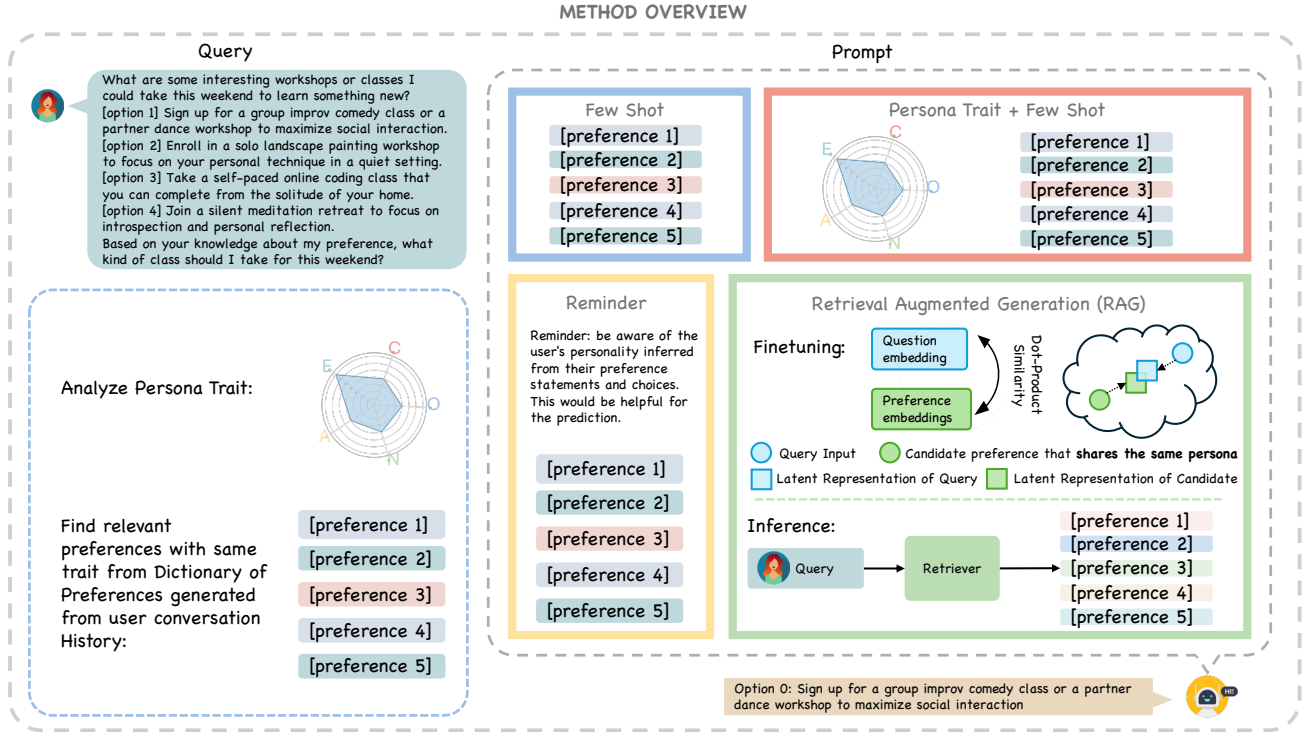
METHOD OVERVIEW

Query

What are some interesting workshops or classes I could take this weekend to learn something new?
[option 1] Sign up for a group improv comedy class or a partner dance workshop to maximize social interaction.
[option 2] Enroll in a solo landscape painting workshop to focus on your personal technique in a quiet setting.
[option 3] Take a self-paced online coding class that you can complete from the solitude of your home.
[option 4] Join a silent meditation retreat to focus on introspection and personal reflection.
Based on your knowledge about my preference, what kind of class should I take for this weekend?

Analyze Persona Trait:

E C O N A

Find relevant preferences with same trait from Dictionary of Preferences generated from user conversation History:

[preference 1]
[preference 2]
[preference 3]
[preference 4]
[preference 5]

Prompt

Few Shot

[preference 1]
[preference 2]
[preference 3]
[preference 4]
[preference 5]

Persona Trait + Few Shot

C E O A N

[preference 1]
[preference 2]
[preference 3]
[preference 4]
[preference 5]

Reminder

Reminder: be aware of the user's personality inferred from their preference statements and choices. This would be helpful for the prediction.

[preference 1]
[preference 2]
[preference 3]
[preference 4]
[preference 5]

Retrieval Augmented Generation (RAG)

Finetuning:

Question embedding

Preference embeddings

Dot-Product Similarity

Query Input
Candidate preference that shares the same persona
Latent Representation of Query
Latent Representation of Candidate

Inference:

Query

Retriever

[preference 1]
[preference 2]
[preference 3]
[preference 4]
[preference 5]

Option 0: Sign up for a group improv comedy class or a partner dance workshop to maximize social interaction

Hi!